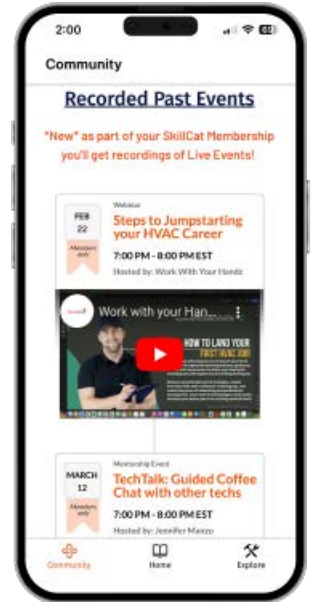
2:00

Community

Recorded Past Events

*New* as part of your SkillCat Membership you'll get recordings of Live Events!

FEB 22 Members only

Webinar

Steps to Jumpstarting your HVAC Career

7:00 PM - 8:00 PM EST

Hosted by: Work With Your Handz

Work with your Han...

HOW TO LAND YOUR FIRST HVAC JOB!

MARCH 12 Members only

Mentorship Event

TechTalk: Guided Coffee Chat with other techs

7:00 PM - 8:00 PM EST

Hosted by: Jennifer Manzo

Community

Home

Explore